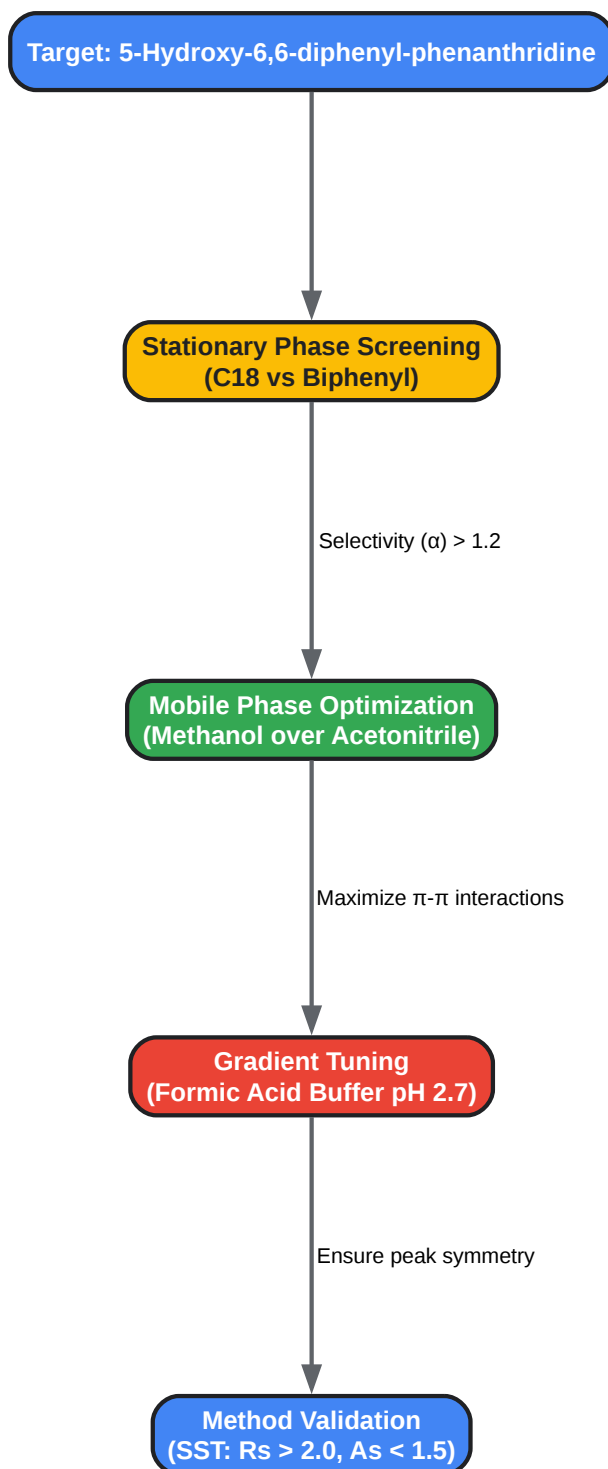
Target: 5-Hydroxy-6,6-diphenyl-phenanthridine

Stationary Phase Screening
(C18 vs Biphenyl)

Selectivity (α) > 1.2

Mobile Phase Optimization
(Methanol over Acetonitrile)

Maximize π-π interactions

Gradient Tuning
(Formic Acid Buffer pH 2.7)

Ensure peak symmetry

Method Validation
(SST: Rs > 2.0, As < 1.5)